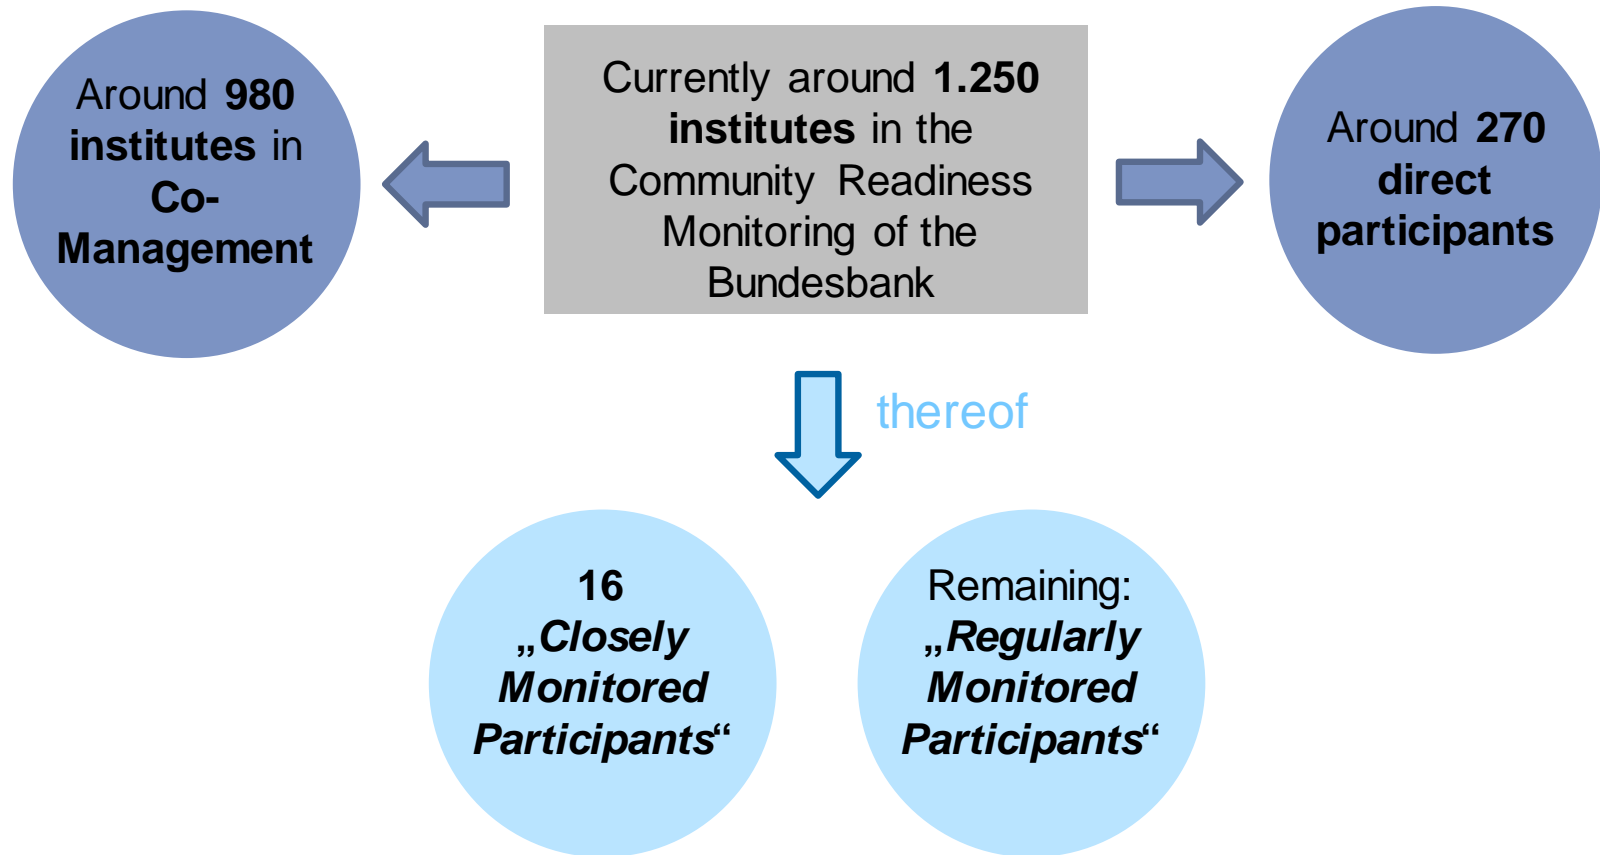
Around 980 institutes in Co-Management

Currently around 1.250 institutes in the Community Readiness Monitoring of the Bundesbank

Around 270 direct participants

thereof

16 „Closely Monitored Participants“

Remaining: „Regularly Monitored Participants“